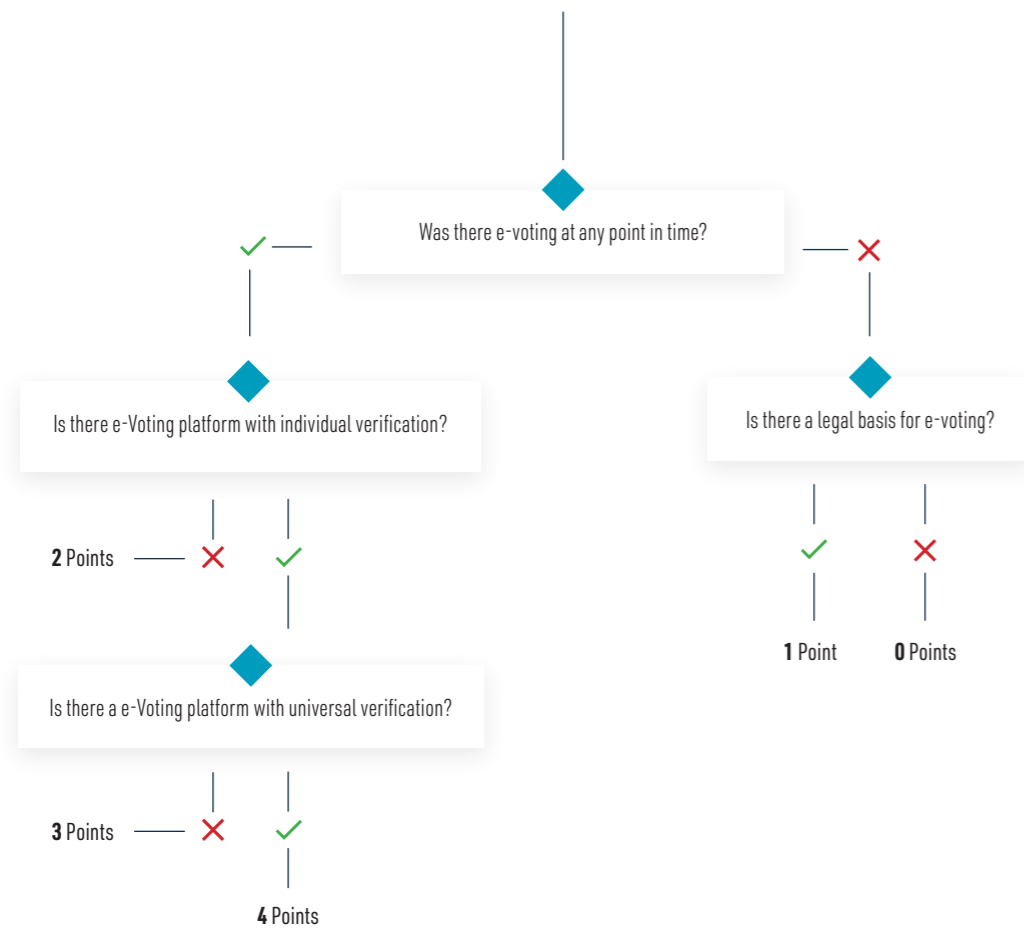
Was there e-voting at any point in time?

Is there e-Voting platform with individual verification?

Is there a legal basis for e-voting?

**2** Points

**1** Point

**0** Points

Is there a e-Voting platform with universal verification?

**3** Points

**4** Points